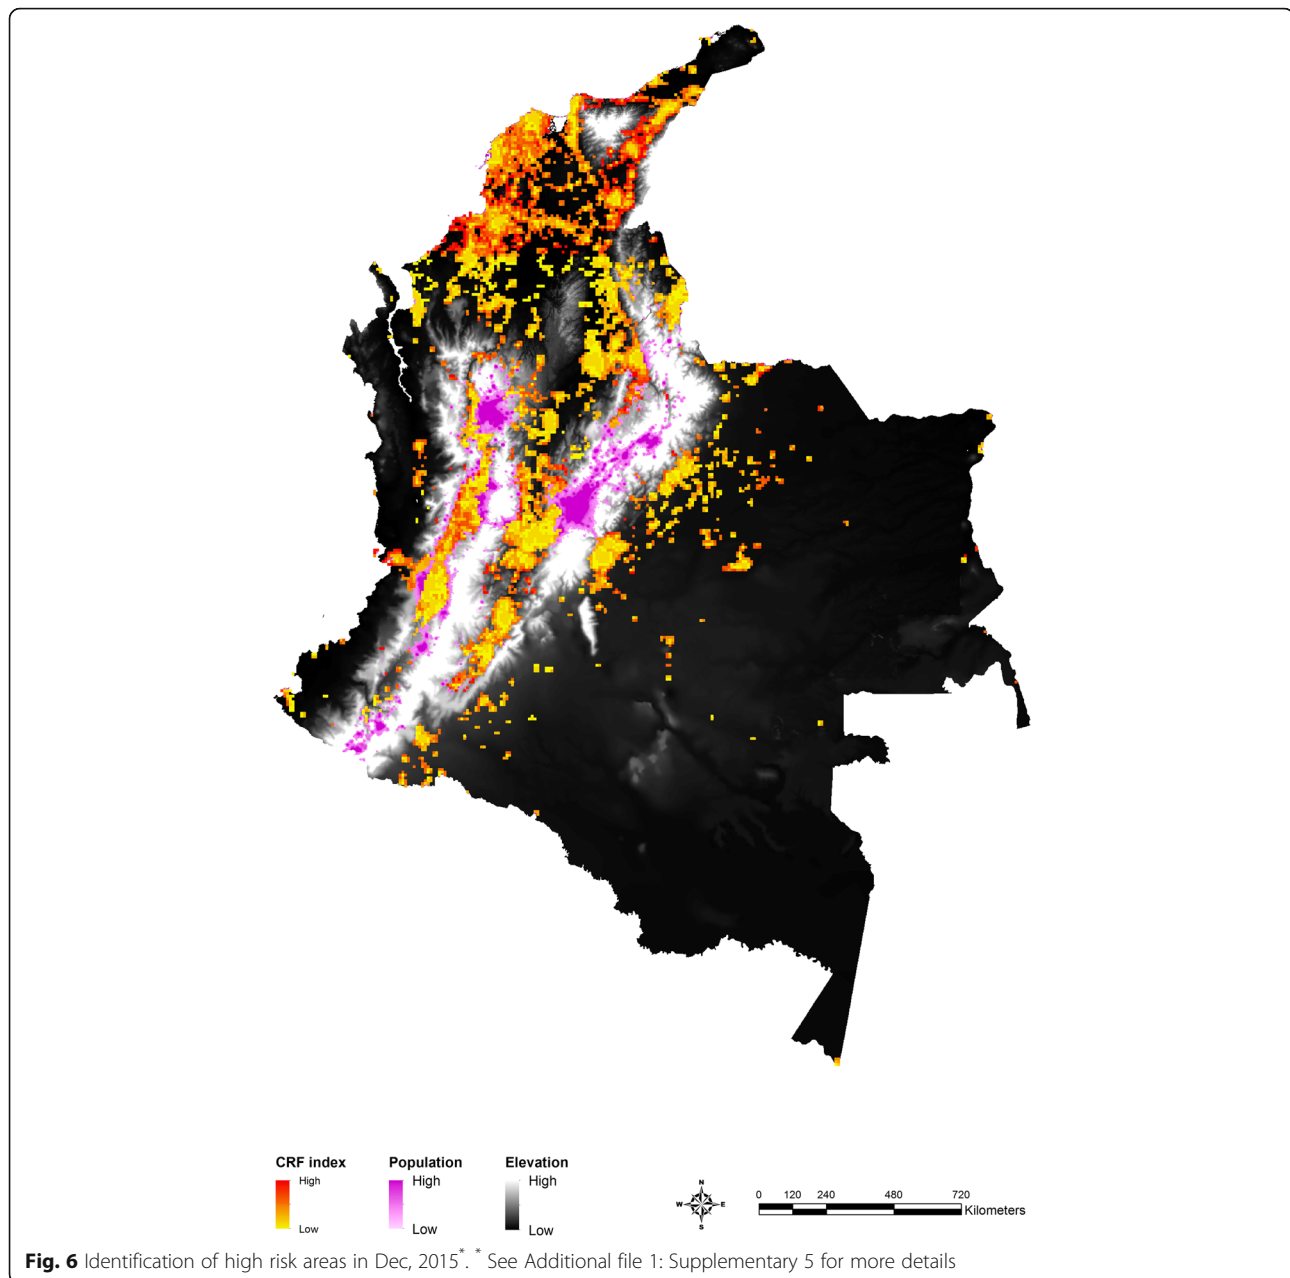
CRF index
High
Low

Population
High
Low

Elevation
High
Low

N
W E
S

0 120 240 480 720
Kilometers

**Fig. 6** Identification of high risk areas in Dec, 2015$^{*}$. $^{*}$ See Additional file 1: Supplementary 5 for more details